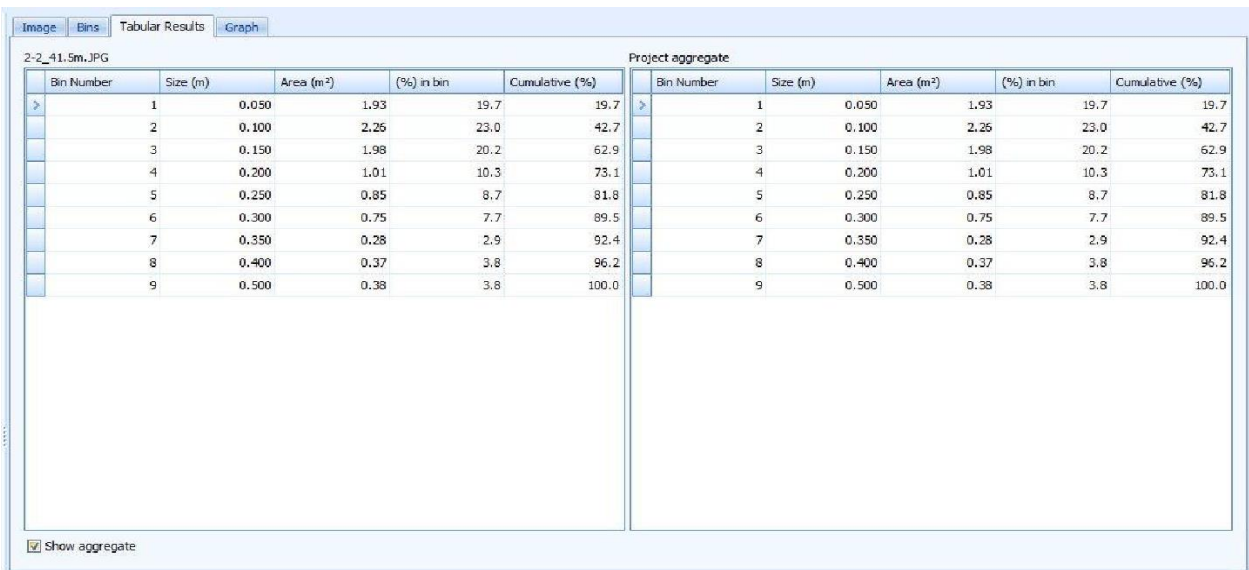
Image | Bins | Tabular Results | Graph

2-2_41.5m.JPG

| Bin Number | Size (m) | Area (m²) | (%) in bin | Cumulative (%) |
|---|---|---|---|---|
| 1 | 0.050 | 1.93 | 19.7 | 19.7 |
| 2 | 0.100 | 2.26 | 23.0 | 42.7 |
| 3 | 0.150 | 1.98 | 20.2 | 62.9 |
| 4 | 0.200 | 1.01 | 10.3 | 73.1 |
| 5 | 0.250 | 0.85 | 8.7 | 81.8 |
| 6 | 0.300 | 0.75 | 7.7 | 89.5 |
| 7 | 0.350 | 0.28 | 2.9 | 92.4 |
| 8 | 0.400 | 0.37 | 3.8 | 96.2 |
| 9 | 0.500 | 0.38 | 3.8 | 100.0 |

Project aggregate

| Bin Number | Size (m) | Area (m²) | (%) in bin | Cumulative (%) |
|---|---|---|---|---|
| 1 | 0.050 | 1.93 | 19.7 | 19.7 |
| 2 | 0.100 | 2.26 | 23.0 | 42.7 |
| 3 | 0.150 | 1.98 | 20.2 | 62.9 |
| 4 | 0.200 | 1.01 | 10.3 | 73.1 |
| 5 | 0.250 | 0.85 | 8.7 | 81.8 |
| 6 | 0.300 | 0.75 | 7.7 | 89.5 |
| 7 | 0.350 | 0.28 | 2.9 | 92.4 |
| 8 | 0.400 | 0.37 | 3.8 | 96.2 |
| 9 | 0.500 | 0.38 | 3.8 | 100.0 |

Show aggregate